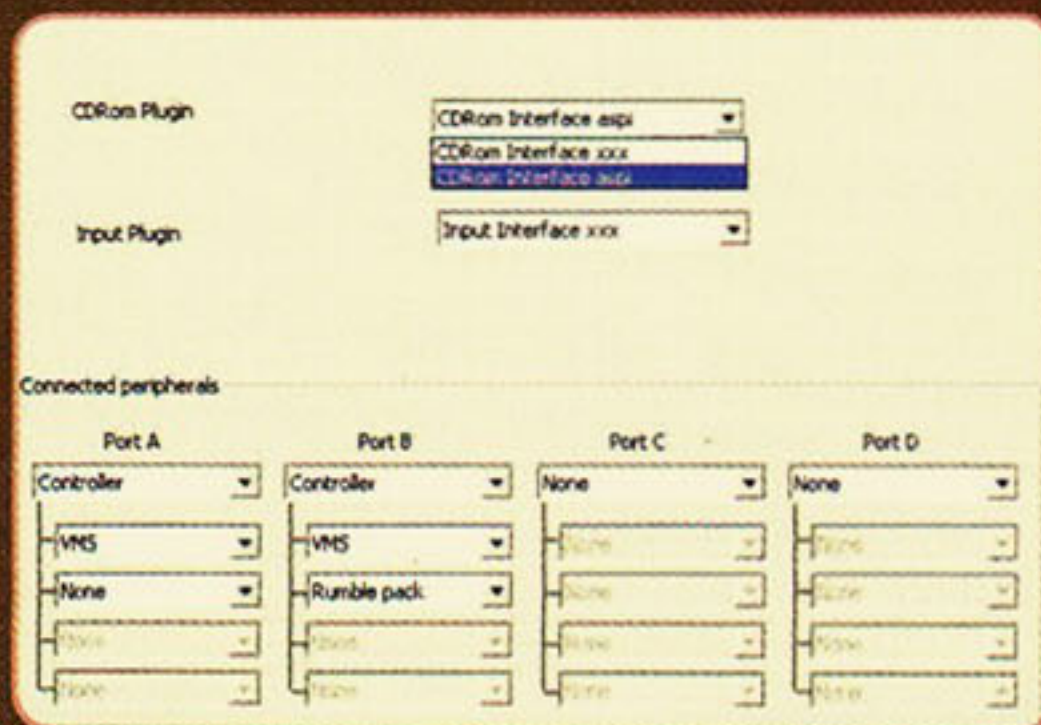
CDRom Plugin

CDRom Interface aspi

CDRom Interface xxx

CDRom Interface aspi

Input Plugin

Input Interface xxx

Connected peripherals

Port A

Controller

VMS

None

None

None

Port B

Controller

VMS

Rumble pack

None

None

Port C

None

None

None

None

None

Port D

None

None

None

None

None